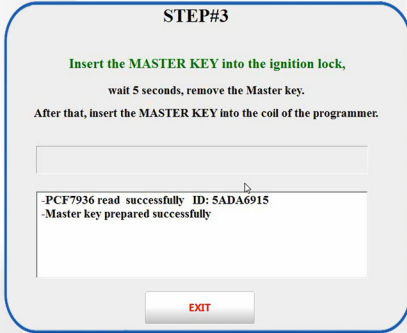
STEP#3

Insert the MASTER KEY into the ignition lock,

wait 5 seconds, remove the Master key.

After that, insert the MASTER KEY into the coil of the programmer.

-PCF7936 read successfully ID: 5ADA6915
-Master key prepared successfully

EXIT